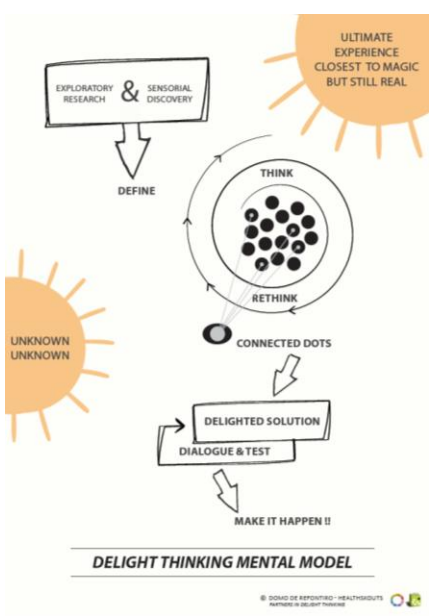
ULTIMATE EXPERIENCE CLOSEST TO MAGIC BUT STILL REAL

EXPLORATORY RESEARCH & SENSORIAL DISCOVERY

DEFINE

THINK

RETHINK

UNKNOWN UNKNOWN

CONNECTED DOTS

DELIGHTED SOLUTION

DIALOGUE & TEST

MAKE IT HAPPEN !!

DELIGHT THINKING MENTAL MODEL

© DOMO DE REPONTIRO - HEALTHSKOUTS PARTNERS IN DELIGHT THINKING